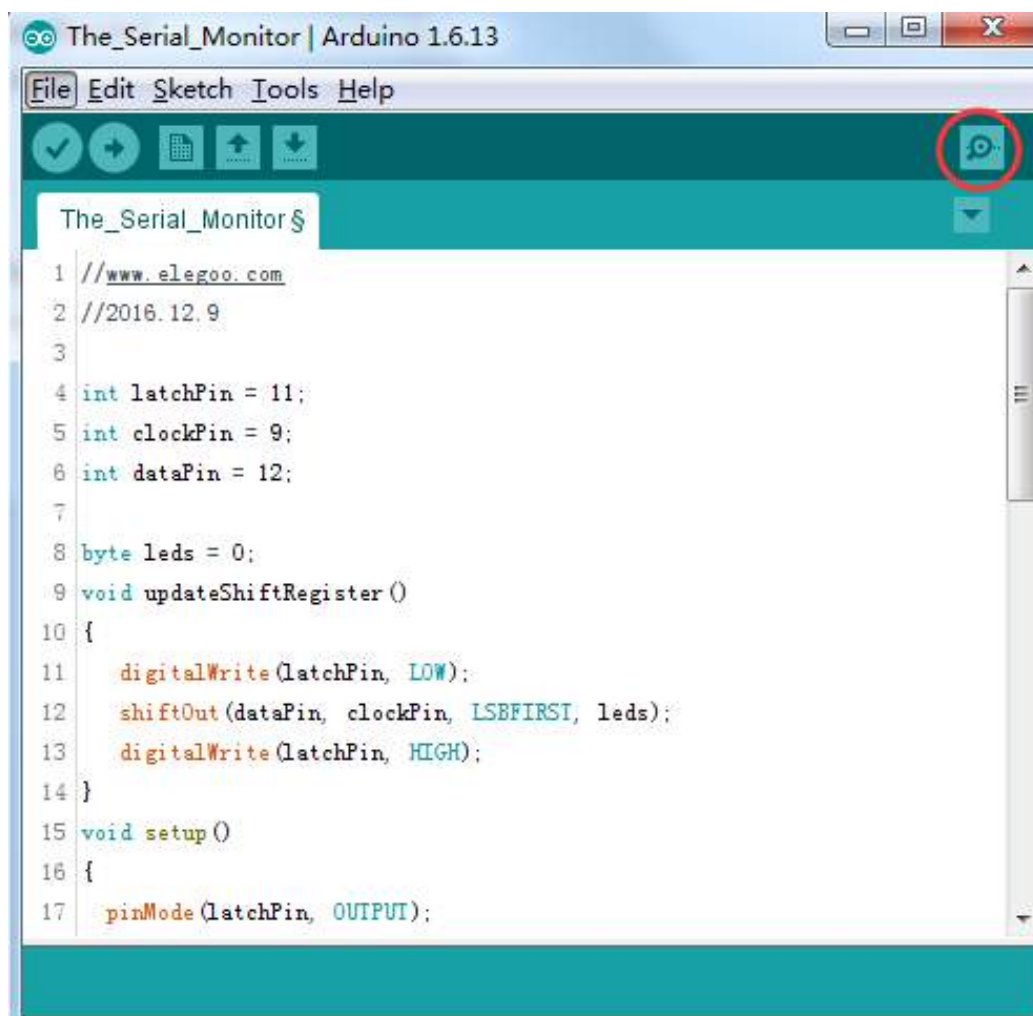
The_Serial_Monitor | Arduino 1.6.13

File Edit Sketch Tools Help

The_Serial_Monitor §

1 //www.elegoo.com
2 //2016.12.9
3
4 int latchPin = 11;
5 int clockPin = 9;
6 int dataPin = 12;
7
8 byte leds = 0;
9 void updateShiftRegister()
10 {
11 digitalWrite(latchPin, LOW);
12 shiftOut(dataPin, clockPin, LSBFIRST, leds);
13 digitalWrite(latchPin, HIGH);
14 }
15 void setup()
16 {
17 pinMode(latchPin, OUTPUT);